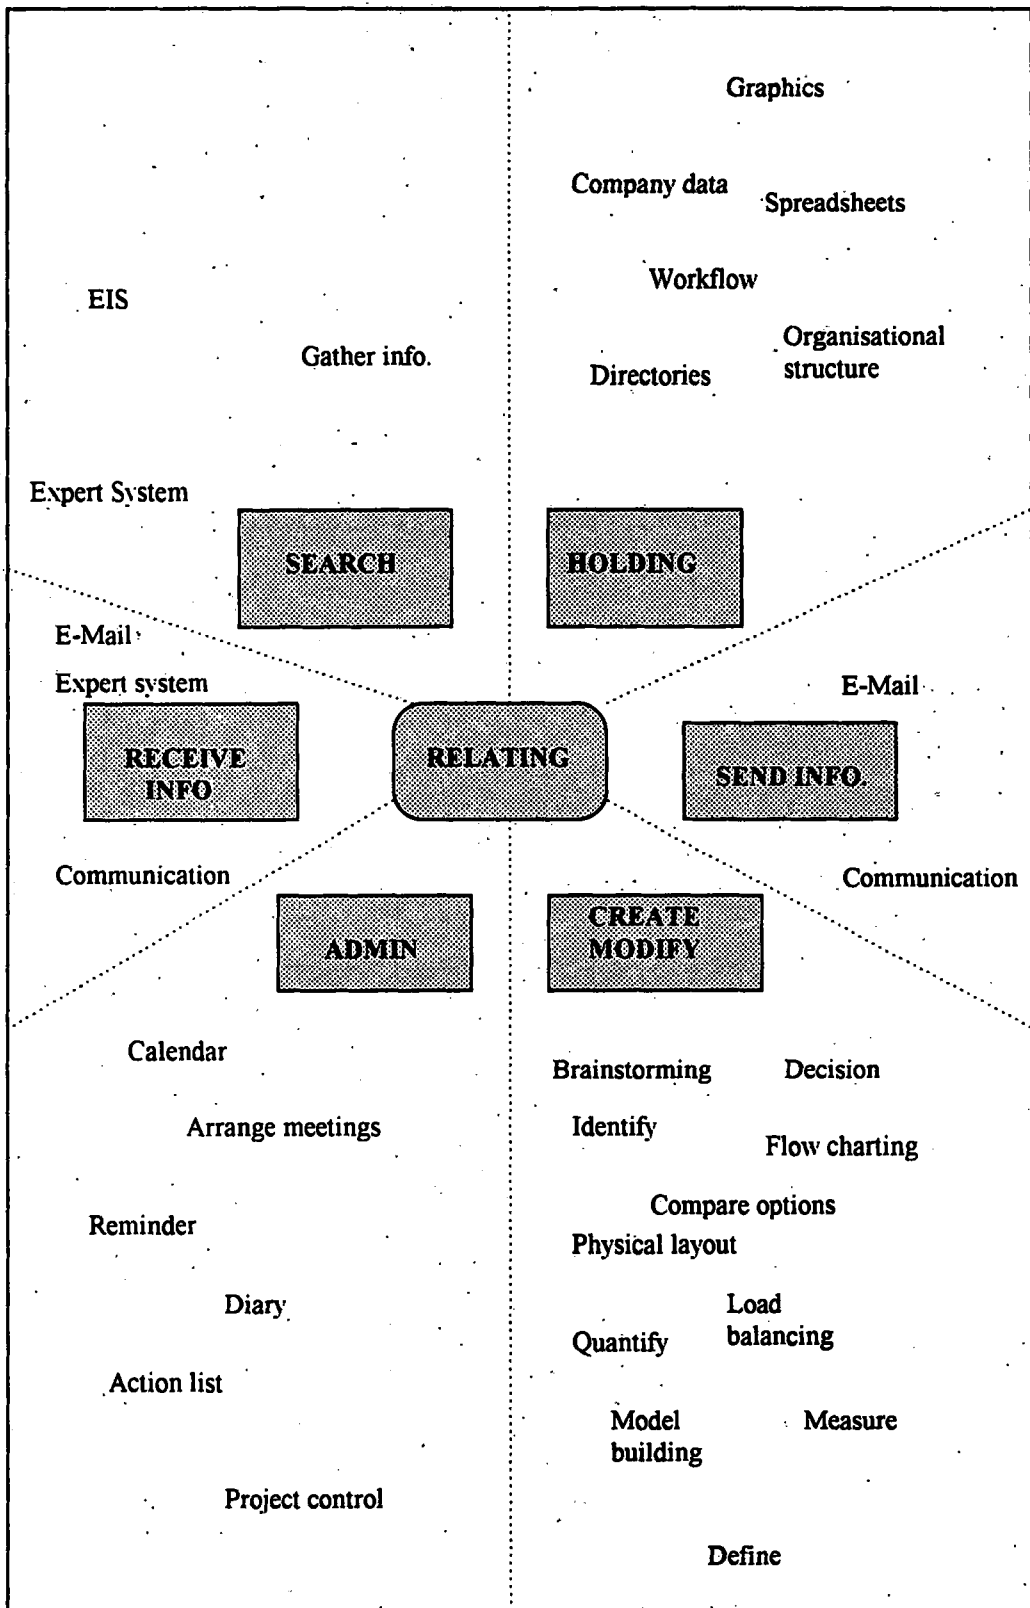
Graphics

Company data

Spreadsheets

Workflow

EIS

Organisational structure

Gather info.

Directories

Expert System

SEARCH

HOLDING

E-Mail

Expert system

E-Mail

RECEIVE INFO

RELATING

SEND INFO.

Communication

Communication

ADMIN

CREATE MODIFY

Calendar

Brainstorming

Decision

Arrange meetings

Identify

Flow charting

Compare options

Reminder

Physical layout

Diary

Load balancing

Quantify

Action list

Model building

Measure

Project control

Define